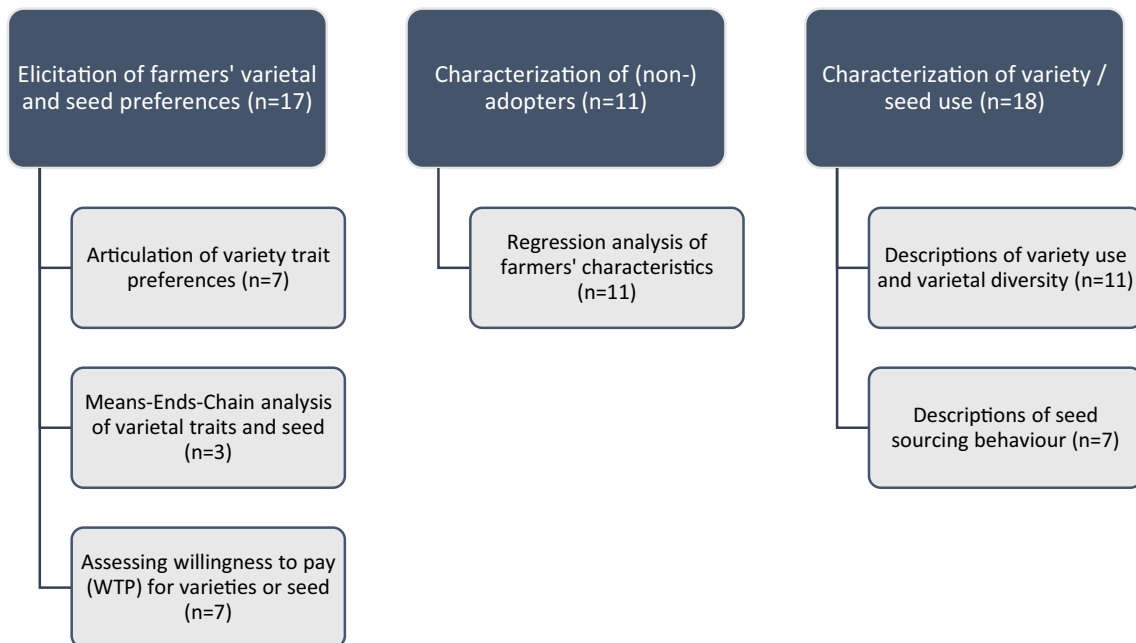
Elicitation of farmers' varietal and seed preferences (n=17)

Articulation of variety trait preferences (n=7)

Means-Ends-Chain analysis of varietal traits and seed (n=3)

Assessing willingness to pay (WTP) for varieties or seed (n=7)

Characterization of (non-) adopters (n=11)

Regression analysis of farmers' characteristics (n=11)

Characterization of variety / seed use (n=18)

Descriptions of variety use and varietal diversity (n=11)

Descriptions of seed sourcing behaviour (n=7)